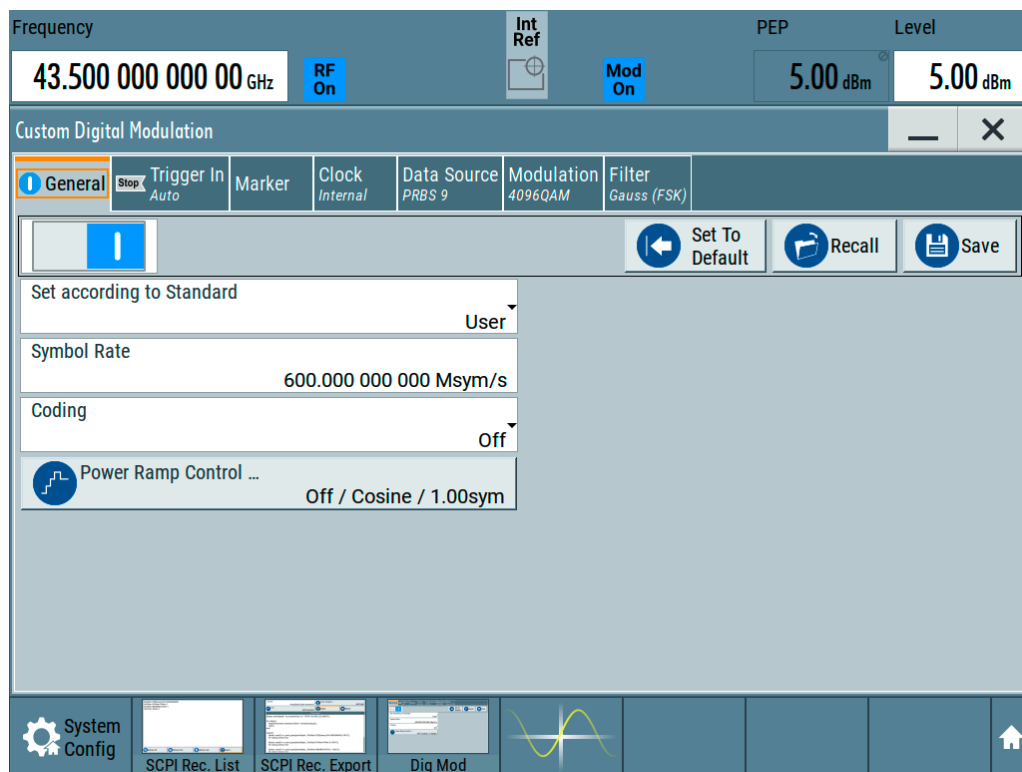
Frequency

43.500 000 000 00 GHz

RF On

Int Ref

Mod On

PEP

5.00 dBm

Level

5.00 dBm

Custom Digital Modulation

General

Stop Trigger In Auto

Marker

Clock Internal

Data Source PRBS 9

Modulation 4096QAM

Filter Gauss (FSK)

Set To Default

Recall

Save

Set according to Standard

User

Symbol Rate

600.000 000 000 Msym/s

Coding

Off

Power Ramp Control ...

Off / Cosine / 1.00sym

System Config

SCPI Rec. List

SCPI Rec. Export

Dig Mod